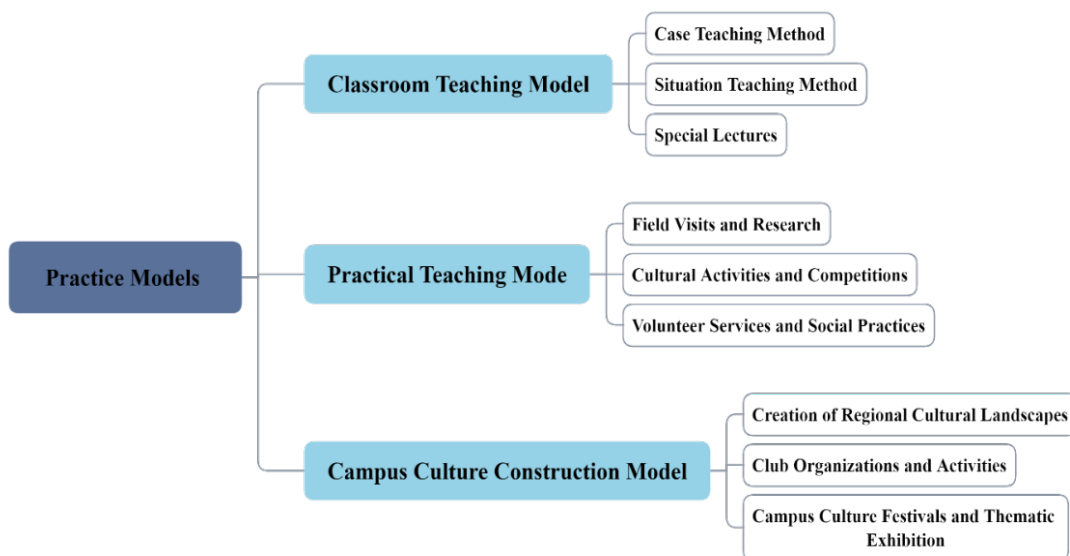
Practice Models

Classroom Teaching Model

Case Teaching Method

Situation Teaching Method

Special Lectures

Practical Teaching Mode

Field Visits and Research

Cultural Activities and Competitions

Volunteer Services and Social Practices

Campus Culture Construction Model

Creation of Regional Cultural Landscapes

Club Organizations and Activities

Campus Culture Festivals and Thematic Exhibition